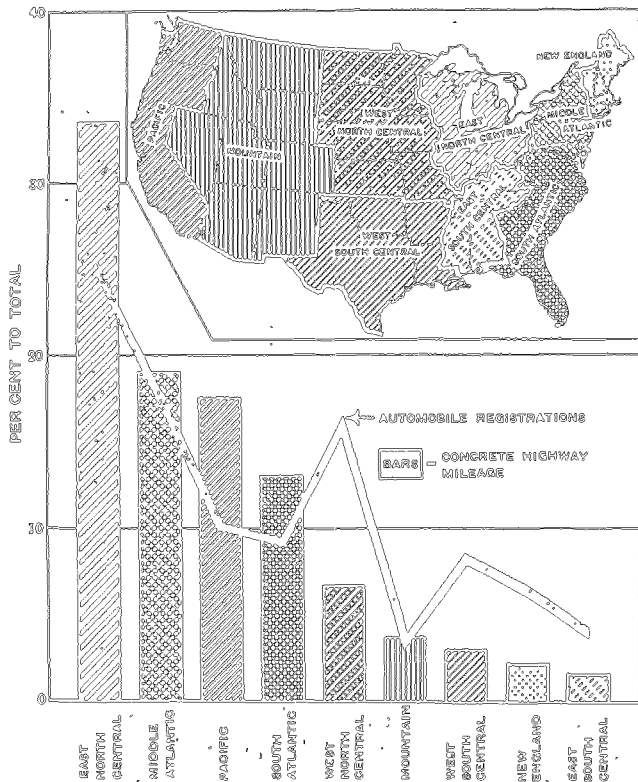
40

30

20

10

0

PER CENT TO TOTAL

NEW ENGLAND

MIDDLE ATLANTIC

EAST NORTH CENTRAL

WEST NORTH CENTRAL

PACIFIC

MOUNTAIN

WEST SOUTH CENTRAL

EAST SOUTH CENTRAL

SOUTH ATLANTIC

AUTOMOBILE REGISTRATIONS

BARS — CONCRETE HIGHWAY MILEAGE

EAST NORTH CENTRAL

MIDDLE ATLANTIC

PACIFIC

SOUTH ATLANTIC

WEST NORTH CENTRAL

MOUNTAIN

WEST SOUTH CENTRAL

NEW ENGLAND

EAST SOUTH CENTRAL